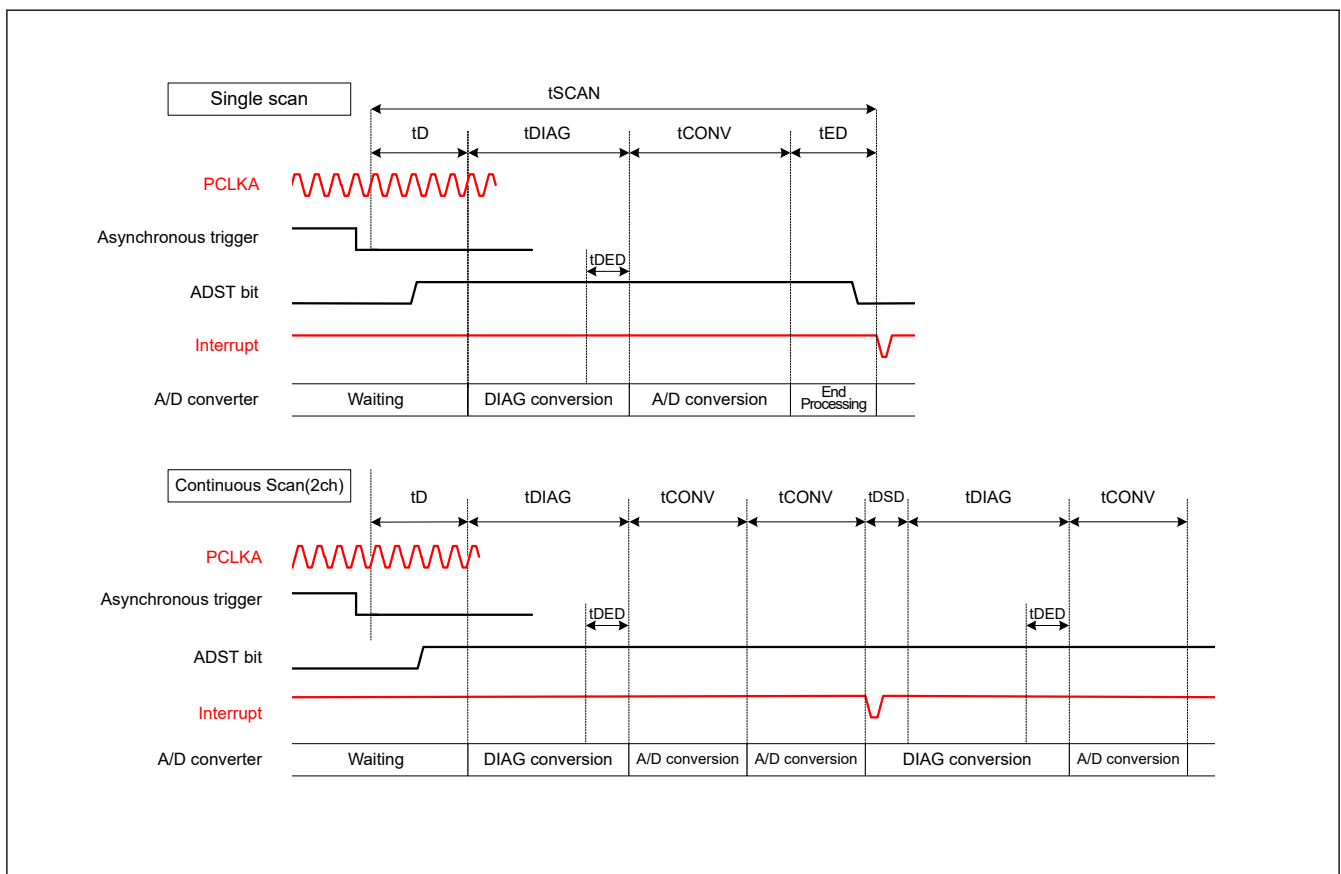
Single scan

tSCAN

tD

tDIAG

tCONV

tED

PCLKA

Asynchronous trigger

tDED

ADST bit

Interrupt

A/D converter

Waiting

DIAG conversion

A/D conversion

End Processing

Continuous Scan(2ch)

tD

tDIAG

tCONV

tCONV

tDSD

tDIAG

tCONV

PCLKA

Asynchronous trigger

tDED

tDED

ADST bit

Interrupt

A/D converter

Waiting

DIAG conversion

A/D conversion

A/D conversion

DIAG conversion

A/D conversion